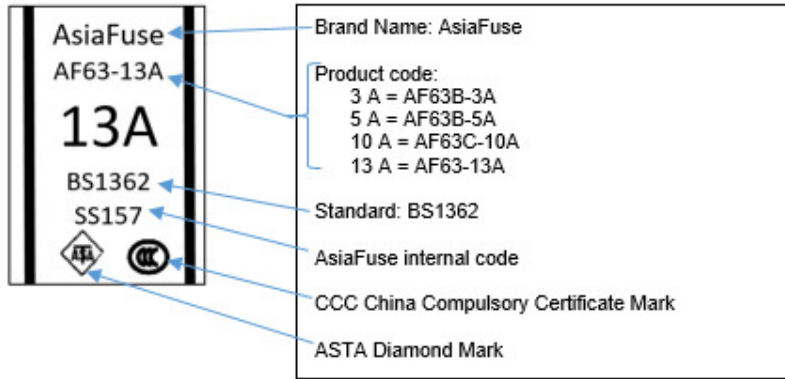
AsiaFuse
AF63-13A
13A
BS1362
SS157
ASTA
CCC

Brand Name: AsiaFuse

Product code:
3 A = AF63B-3A
5 A = AF63B-5A
10 A = AF63C-10A
13 A = AF63-13A

Standard: BS1362

AsiaFuse internal code

CCC China Compulsory Certificate Mark

ASTA Diamond Mark